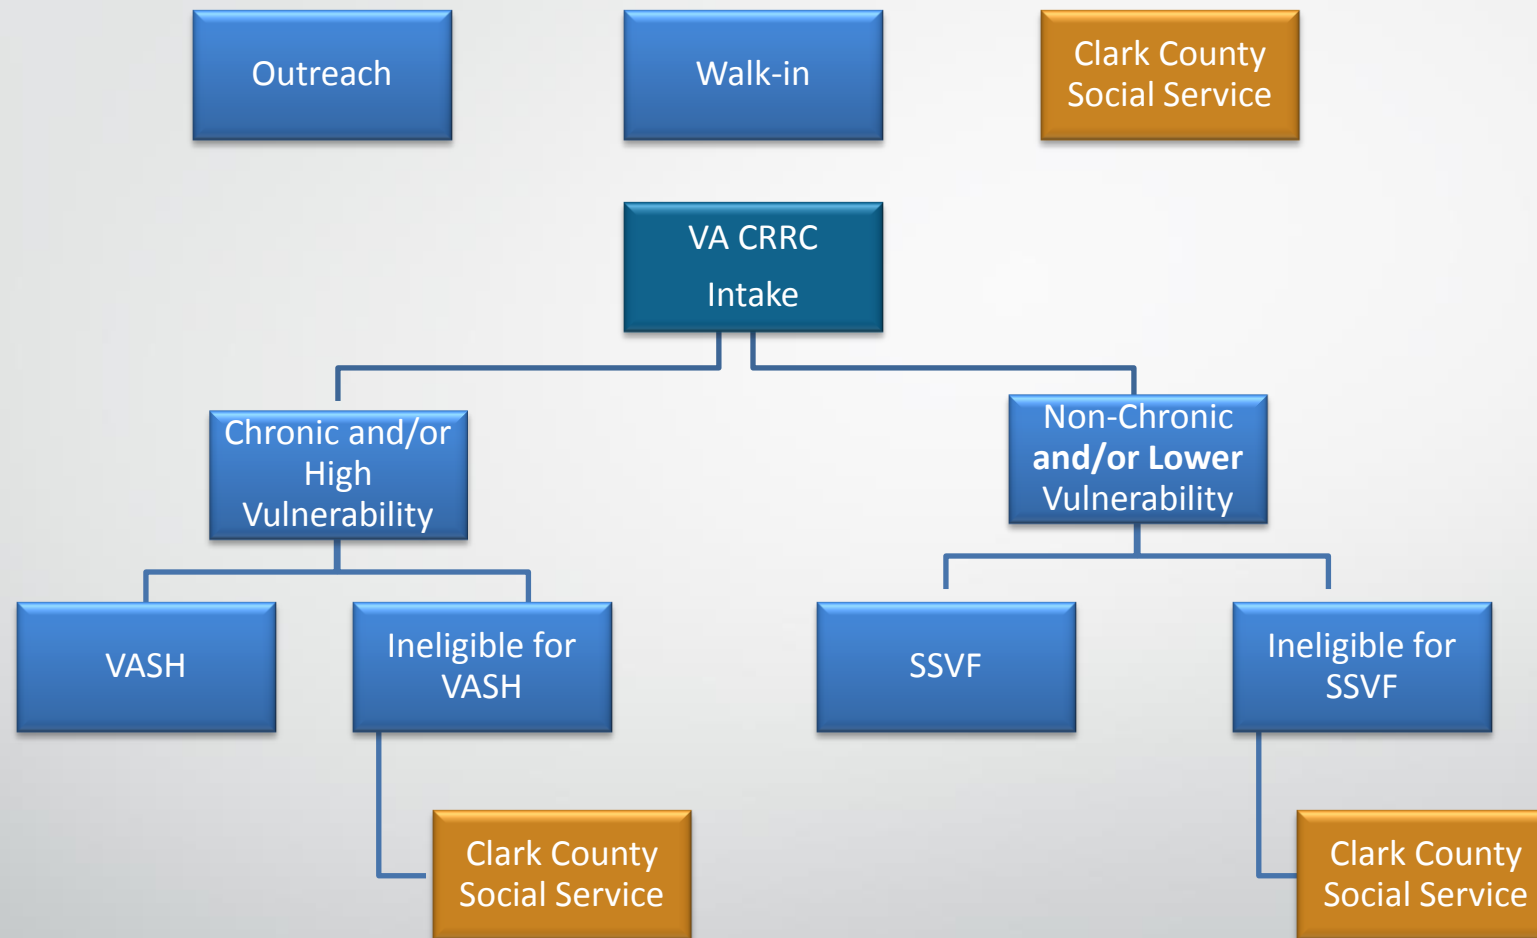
Outreach

Walk-in

Clark County Social Service

VA CRRC

Intake

Chronic and/or High Vulnerability

Non-Chronic **and/or Lower** Vulnerability

VASH

Ineligible for VASH

SSVF

Ineligible for SSVF

Clark County Social Service

Clark County Social Service